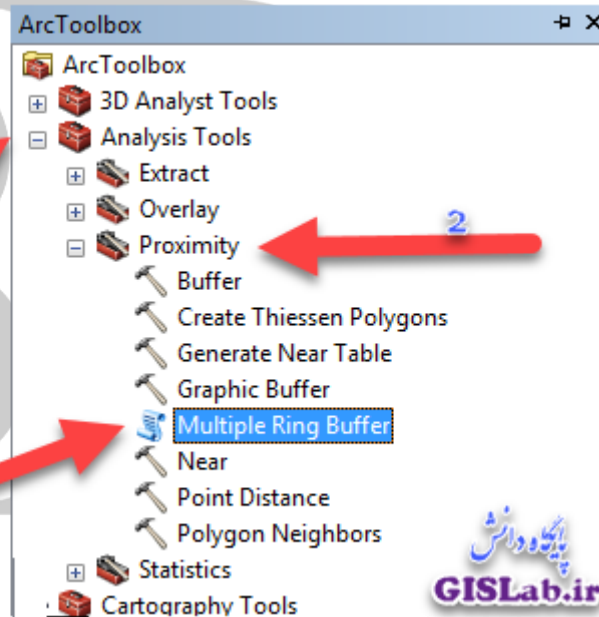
ArcToolbox

ArcToolbox
3D Analyst Tools
Analysis Tools
Extract
Overlay
Proximity
2
Buffer
Create Thiessen Polygons
Generate Near Table
Graphic Buffer
Multiple Ring Buffer
Near
Point Distance
Polygon Neighbors
Statistics
Cartography Tools

پایگاه دانش
GISLab.ir